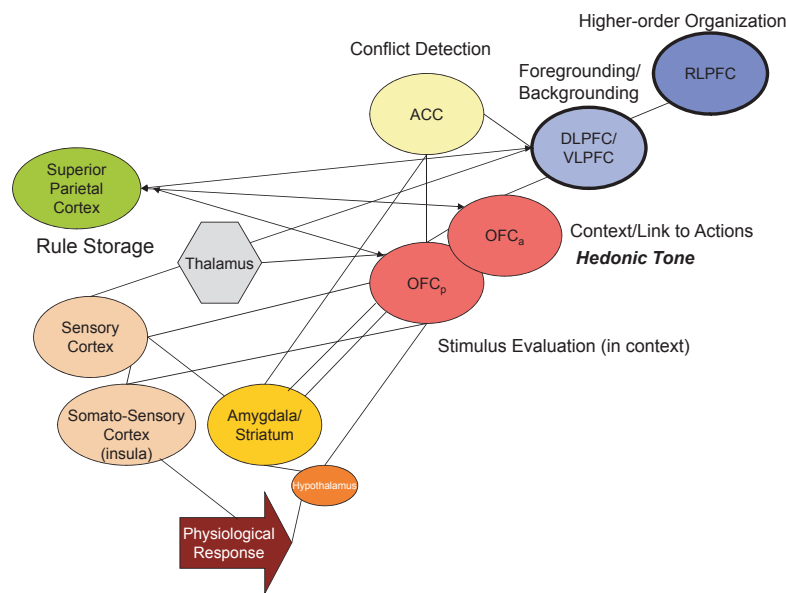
Higher-order Organization

Conflict Detection

RLPFC

Foregrounding/
Backgrounding

ACC

DLPFC/
VLPFC

Superior Parietal Cortex

Rule Storage

Thalamus

OFC$_a$

Context/Link to Actions
**Hedonic Tone**

OFC$_p$

Sensory Cortex

Stimulus Evaluation (in context)

Somato-Sensory Cortex (insula)

Amygdala/
Striatum

Hypothalamus

Physiological Response